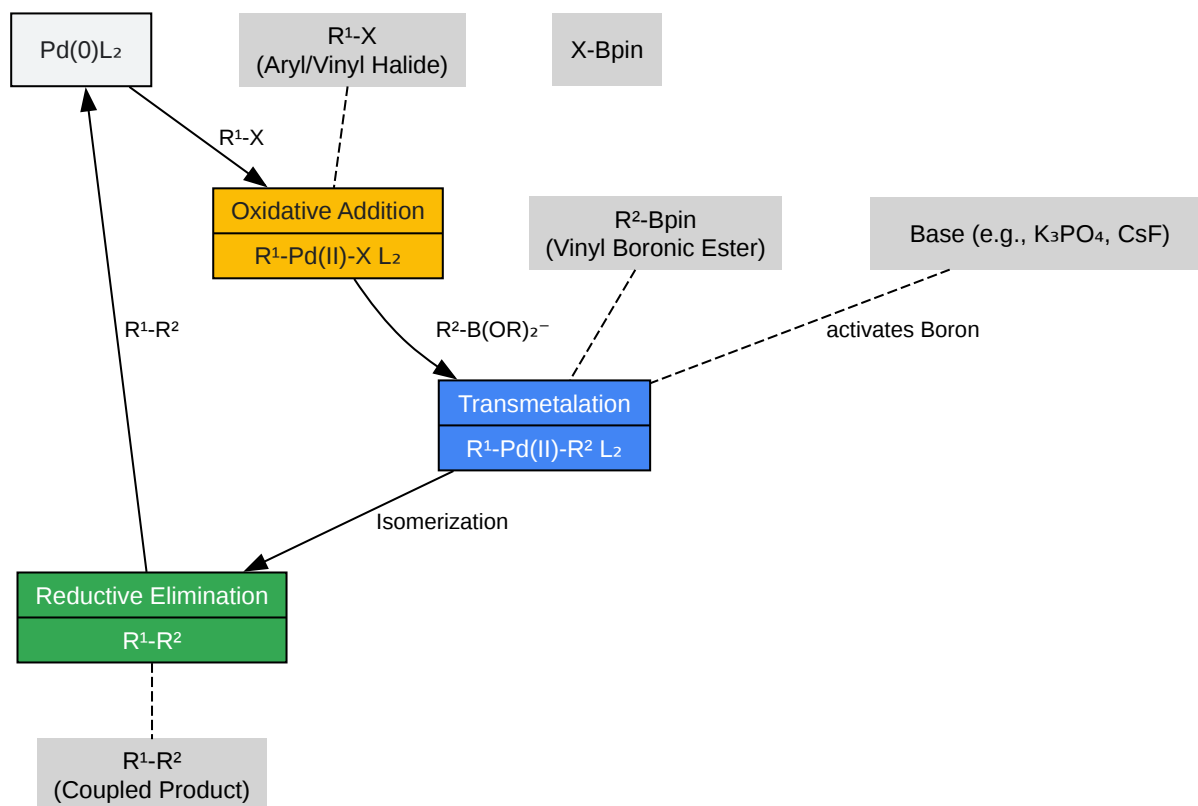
$Pd(0)L_2$

$R^1$-X
(Aryl/Vinyl Halide)

X-Bpin

$R^1$-X

Oxidative Addition

$R^1$-Pd(II)-X $L_2$

$R^2$-Bpin
(Vinyl Boronic Ester)

Base (e.g., $K_3PO_4$, CsF)

$R^1$-$R^2$

$R^2$-B$(OR)_2^-$

activates Boron

Transmetalation

$R^1$-Pd(II)-$R^2$ $L_2$

Isomerization

Reductive Elimination

$R^1$-$R^2$

$R^1$-$R^2$
(Coupled Product)